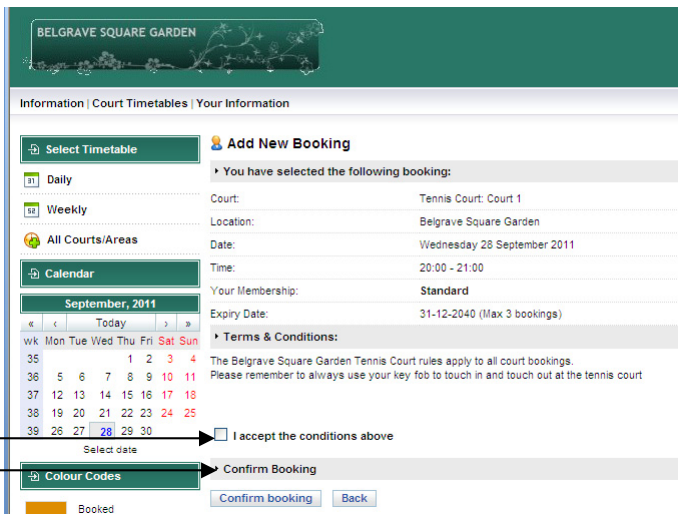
BELGRAVE SQUARE GARDEN

Information | Court Timetables | Your Information

Select Timetable

31 Daily

52 Weekly

All Courts/Areas

Calendar

September, 2011

| « | ‹ | Today | | | › | » |
|---|---|---|---|---|---|---|
| wk | Mon | Tue | Wed | Thu | Fri | Sat | Sun |
| 35 | | | | 1 | 2 | 3 | 4 |
| 36 | 5 | 6 | 7 | 8 | 9 | 10 | 11 |
| 37 | 12 | 13 | 14 | 15 | 16 | 17 | 18 |
| 38 | 19 | 20 | 21 | 22 | 23 | 24 | 25 |
| 39 | 26 | 27 | 28 | 29 | 30 | | |

Select date

Colour Codes

Booked

Add New Booking

You have selected the following booking:

| | |
|---|---|
| Court: | Tennis Court: Court 1 |
| Location: | Belgrave Square Garden |
| Date: | Wednesday 28 September 2011 |
| Time: | 20:00 - 21:00 |
| Your Membership: | Standard |
| Expiry Date: | 31-12-2040 (Max 3 bookings) |

Terms & Conditions:

The Belgrave Square Garden Tennis Court rules apply to all court bookings.
Please remember to always use your key fob to touch in and touch out at the tennis court

I accept the conditions above

Confirm Booking

Confirm booking Back